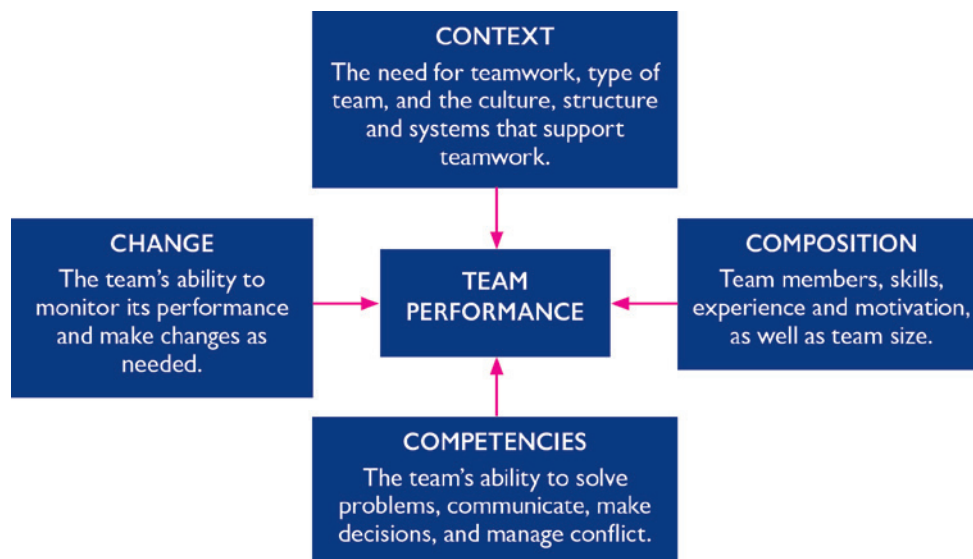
CONTEXT
The need for teamwork, type of team, and the culture, structure and systems that support teamwork.

CHANGE
The team's ability to monitor its performance and make changes as needed.

TEAM PERFORMANCE

COMPOSITION
Team members, skills, experience and motivation, as well as team size.

COMPETENCIES
The team's ability to solve problems, communicate, make decisions, and manage conflict.